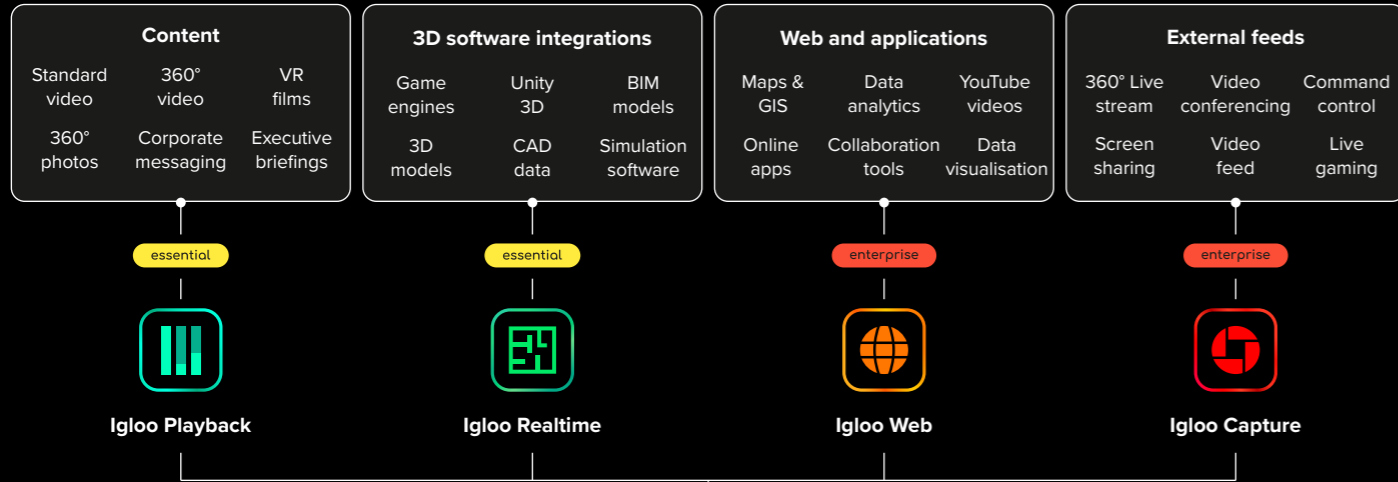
Content

Standard video
360° video
VR films
360° photos
Corporate messaging
Executive briefings

essential

Igloo Playback

3D software integrations

Game engines
Unity 3D
BIM models
3D models
CAD data
Simulation software

essential

Igloo Realtime

Web and applications

Maps & GIS
Data analytics
YouTube videos
Online apps
Collaboration tools
Data visualisation

enterprise

Igloo Web

External feeds

360° Live stream
Video conferencing
Command control
Screen sharing
Video feed
Live gaming

enterprise

Igloo Capture